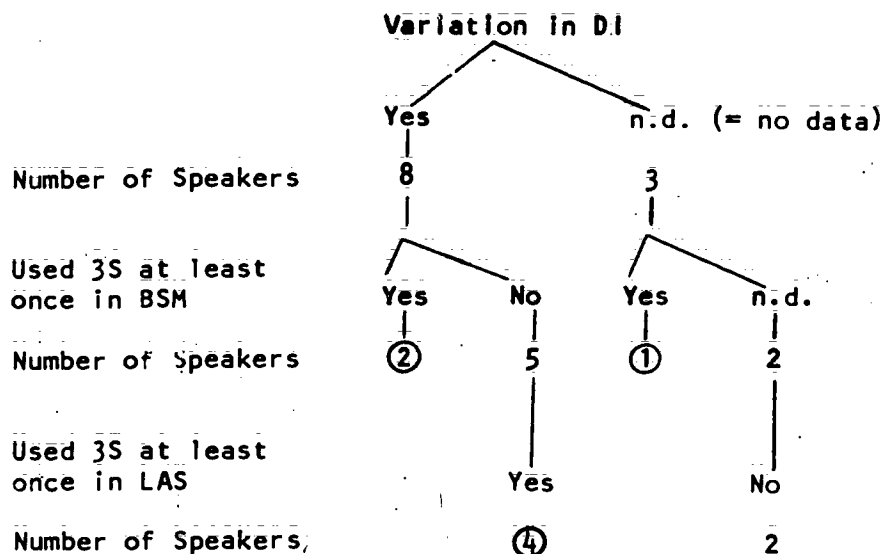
Variation in DI

Yes

n.d. (= no data)

Number of Speakers

8

3

Used 3S at least once in BSM

Yes

No

Yes

n.d.

Number of Speakers

②

5

①

2

Used 3S at least once in LAS

Yes

No

Number of Speakers,

④

2